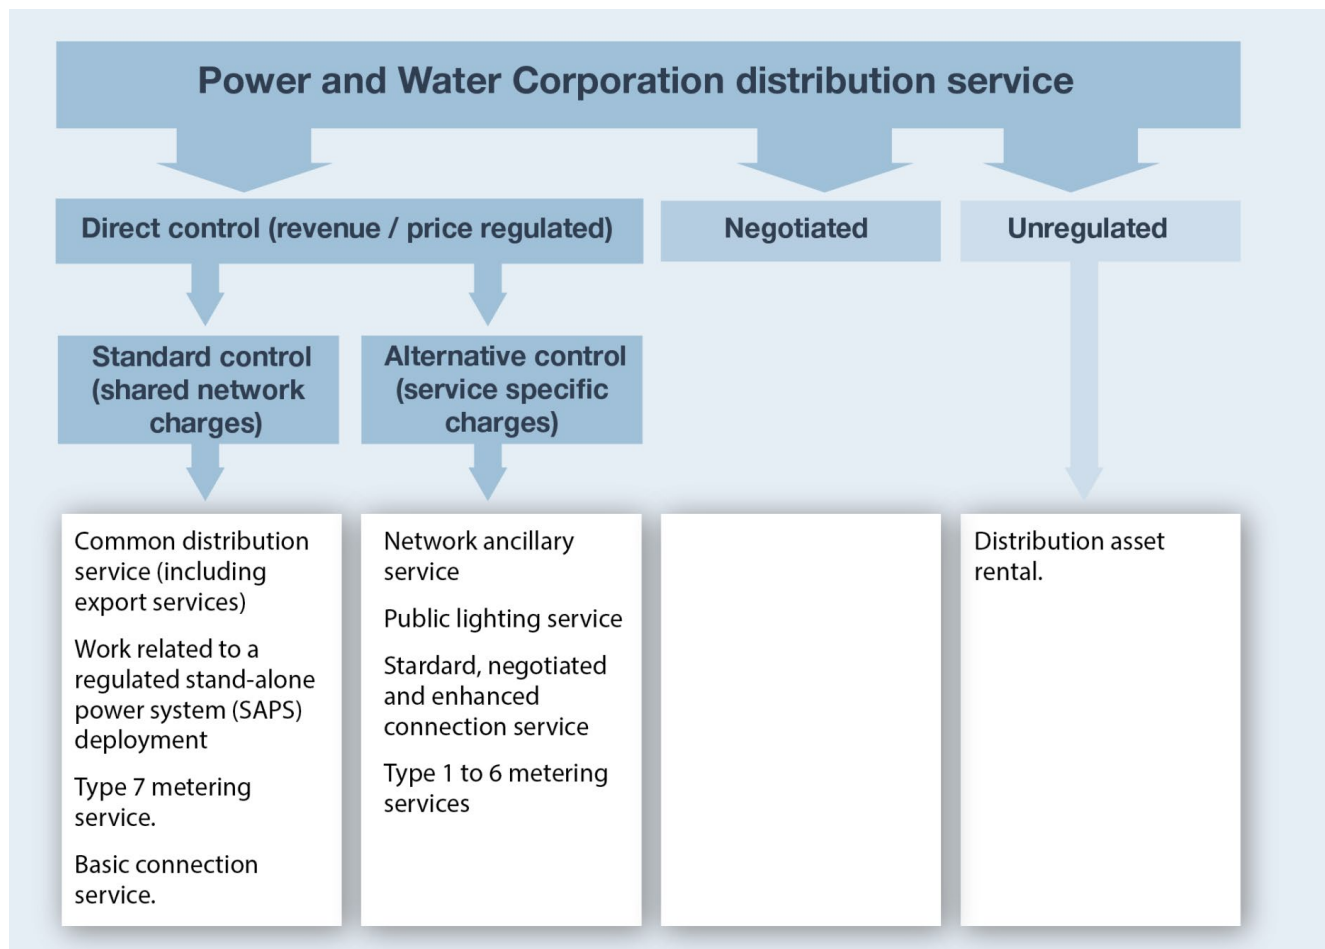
Power and Water Corporation distribution service

Direct control (revenue / price regulated)

Negotiated

Unregulated

Standard control (shared network charges)

Alternative control (service specific charges)

Common distribution service (including export services)

Work related to a regulated stand-alone power system (SAPS) deployment

Type 7 metering service.

Basic connection service.

Network ancillary service

Public lighting service

Stardard, negotiated and enhanced connection service

Type 1 to 6 metering services

Distribution asset rental.